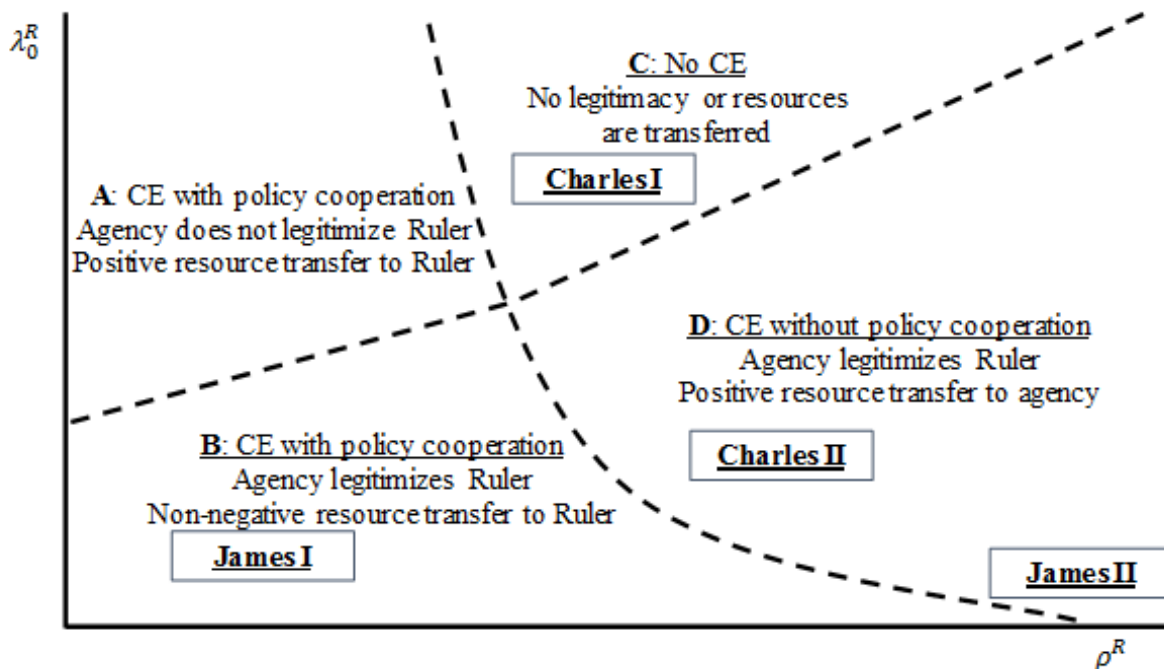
$\lambda_0^R$

C: No CE
No legitimacy or resources are transferred

Charles I

A: CE with policy cooperation
Agency does not legitimize Ruler
Positive resource transfer to Ruler

D: CE without policy cooperation
Agency legitimizes Ruler
Positive resource transfer to agency

B: CE with policy cooperation
Agency legitimizes Ruler
Non-negative resource transfer to Ruler

Charles II

James I

James II

$\rho^R$